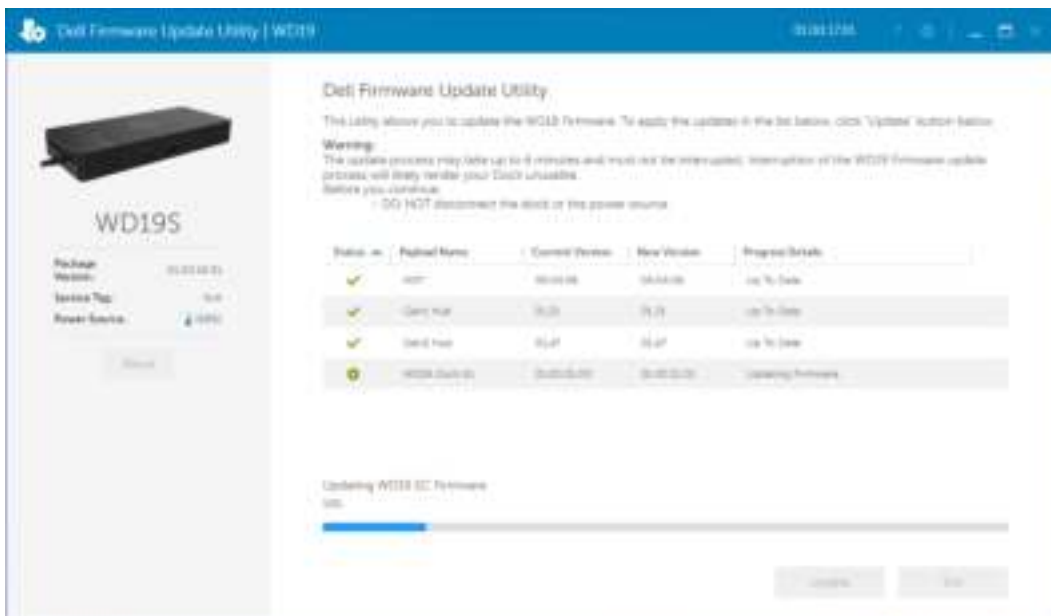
Dell Firmware Update Utility | WD19

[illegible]

WD19S

Package Version: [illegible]

Service Tag: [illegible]

Power Source: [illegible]

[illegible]

Dell Firmware Update Utility

This utility allows you to update the WD19 Firmware. To apply the updates in the list below, click 'Update' button below.

Warning:
The update process may take up to 6 minutes and must not be interrupted. Interruption of the WD19 Firmware update process will likely render your Dock unusable.
Before you continue:
- DO NOT disconnect the dock or the power source

| Status | Payload Name | Current Version | New Version | Progress Details |
|---|---|---|---|---|
| | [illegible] | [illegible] | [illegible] | Up To Date |
| | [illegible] | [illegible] | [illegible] | Up To Date |
| | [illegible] | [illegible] | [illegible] | Up To Date |
| | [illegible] | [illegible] | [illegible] | Updating Firmware |

Updating WD19 EC Firmware
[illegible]

Update

Exit